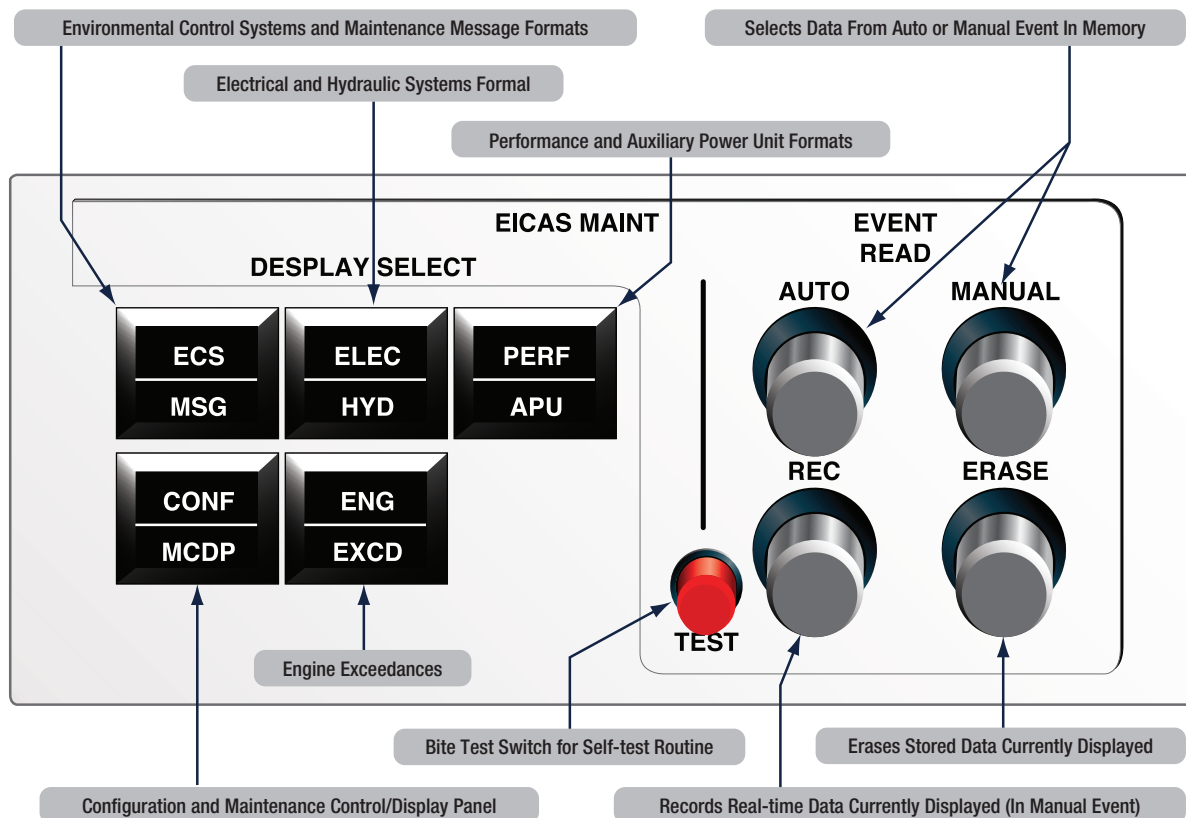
Environmental Control Systems and Maintenance Message Formats

Selects Data From Auto or Manual Event In Memory

Electrical and Hydraulic Systems Formal

Performance and Auxiliary Power Unit Formats

EICAS MAINT

DESPLAY SELECT

EVENT READ

AUTO

MANUAL

ECS
MSG

ELEC
HYD

PERF
APU

CONF
MCDP

ENG
EXCD

REC

ERASE

TEST

Engine Exceedances

Bite Test Switch for Self-test Routine

Erases Stored Data Currently Displayed

Configuration and Maintenance Control/Display Panel

Records Real-time Data Currently Displayed (In Manual Event)